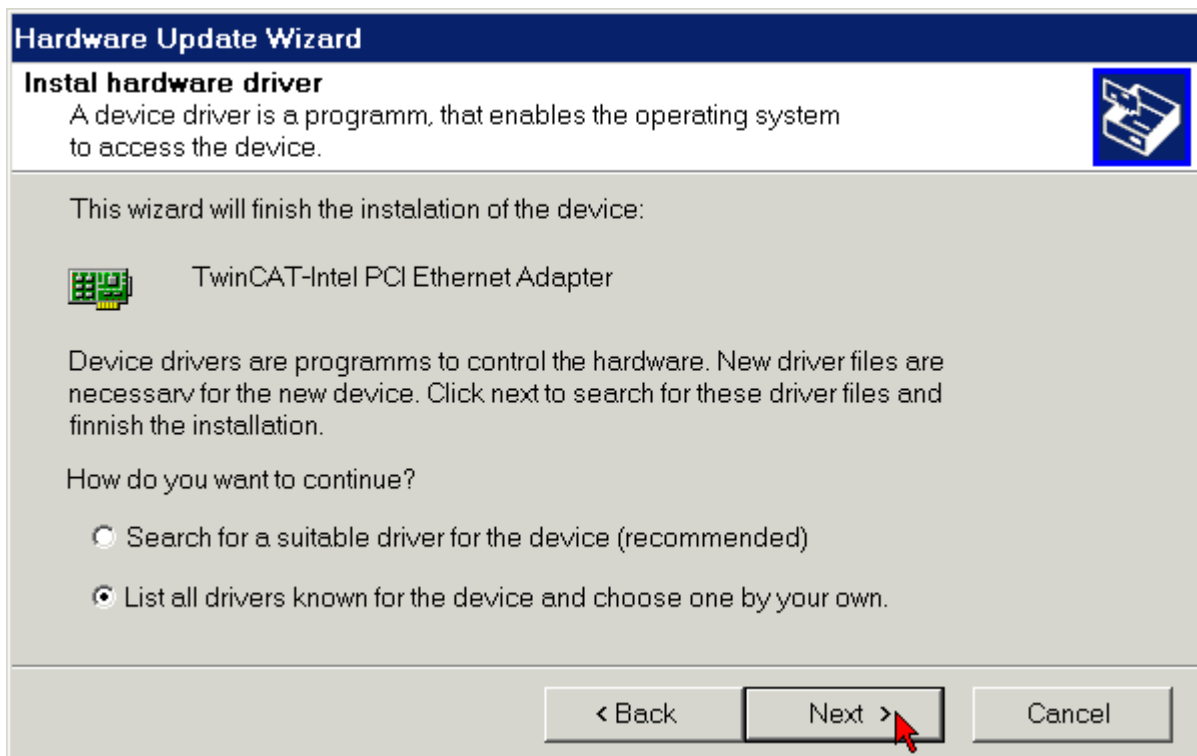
Hardware Update Wizard

Instal hardware driver
A device driver is a programm, that enables the operating system to access the device.

This wizard will finish the instalation of the device:

TwinCAT-Intel PCI Ethernet Adapter

Device drivers are programms to control the hardware. New driver files are necessarv for the new device. Click next to search for these driver files and finnish the installation.

How do you want to continue?

Search for a suitable driver for the device (recommended)

List all drivers known for the device and choose one by your own.

< Back

Next >

Cancel